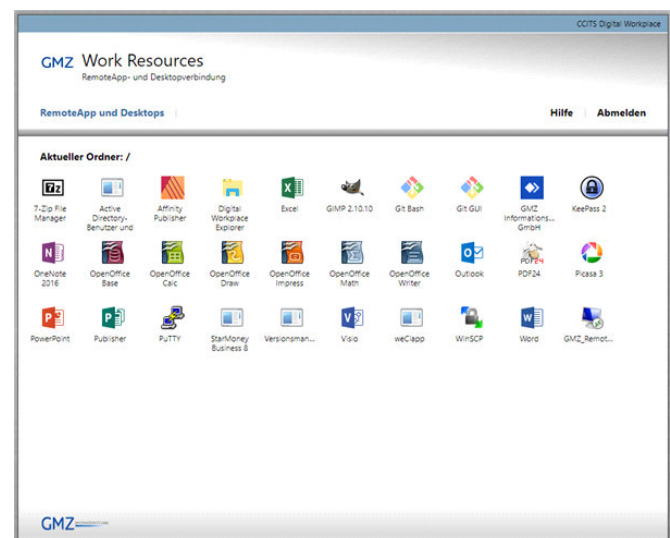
CCITS Digital Workplace

GMZ Work Resources
RemoteApp- und Desktopverbindung

RemoteApp und Desktops

Hilfe | Abmelden

Aktueller Ordner: /

7-Zip File Manager
Active Directory-Benutzer und
Affinity Publisher
Digital Workplace Explorer
Excel
GIMP 2.10.10
Git Bash
Git GUI
GMZ Informations... GmbH
KeePass 2
OneNote 2016
OpenOffice Base
OpenOffice Calc
OpenOffice Draw
OpenOffice Impress
OpenOffice Math
OpenOffice Writer
Outlook
PDF24
Picasa 3
PowerPoint
Publisher
PuTTY
StarMoney Business 8
Versionsman...
Visio
weClapp
WinSCP
Word
GMZ_Remot...

GMZ